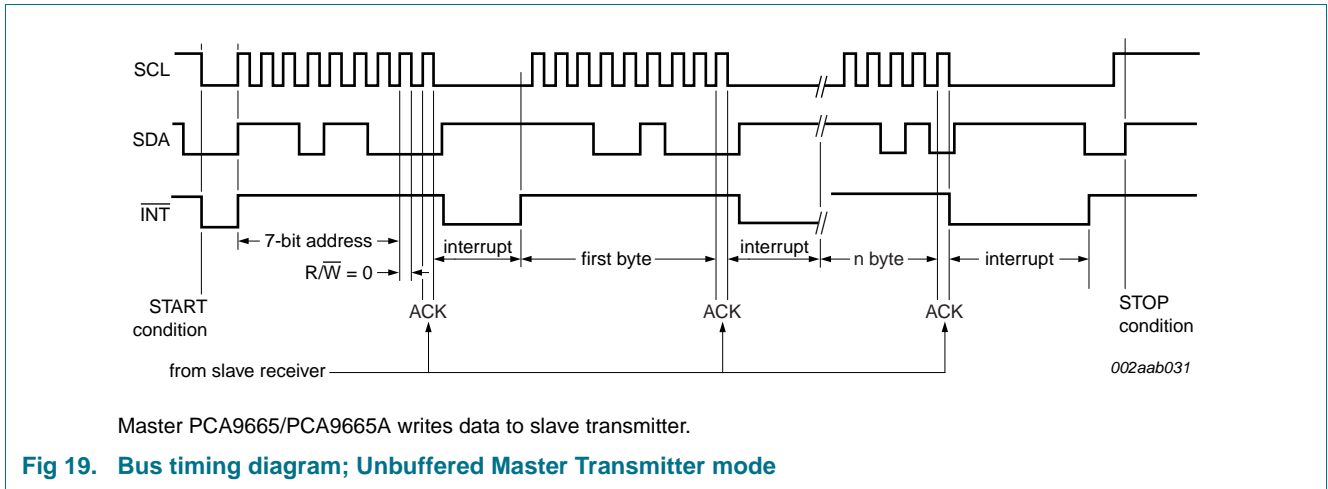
SCL

SDA

$\overline{INT}$

7-bit address

$R/\overline{W} = 0$

interrupt

first byte

interrupt

n byte

interrupt

START condition

ACK

ACK

ACK

STOP condition

from slave receiver

002aab031

Master PCA9665/PCA9665A writes data to slave transmitter.

Fig 19. Bus timing diagram; Unbuffered Master Transmitter mode